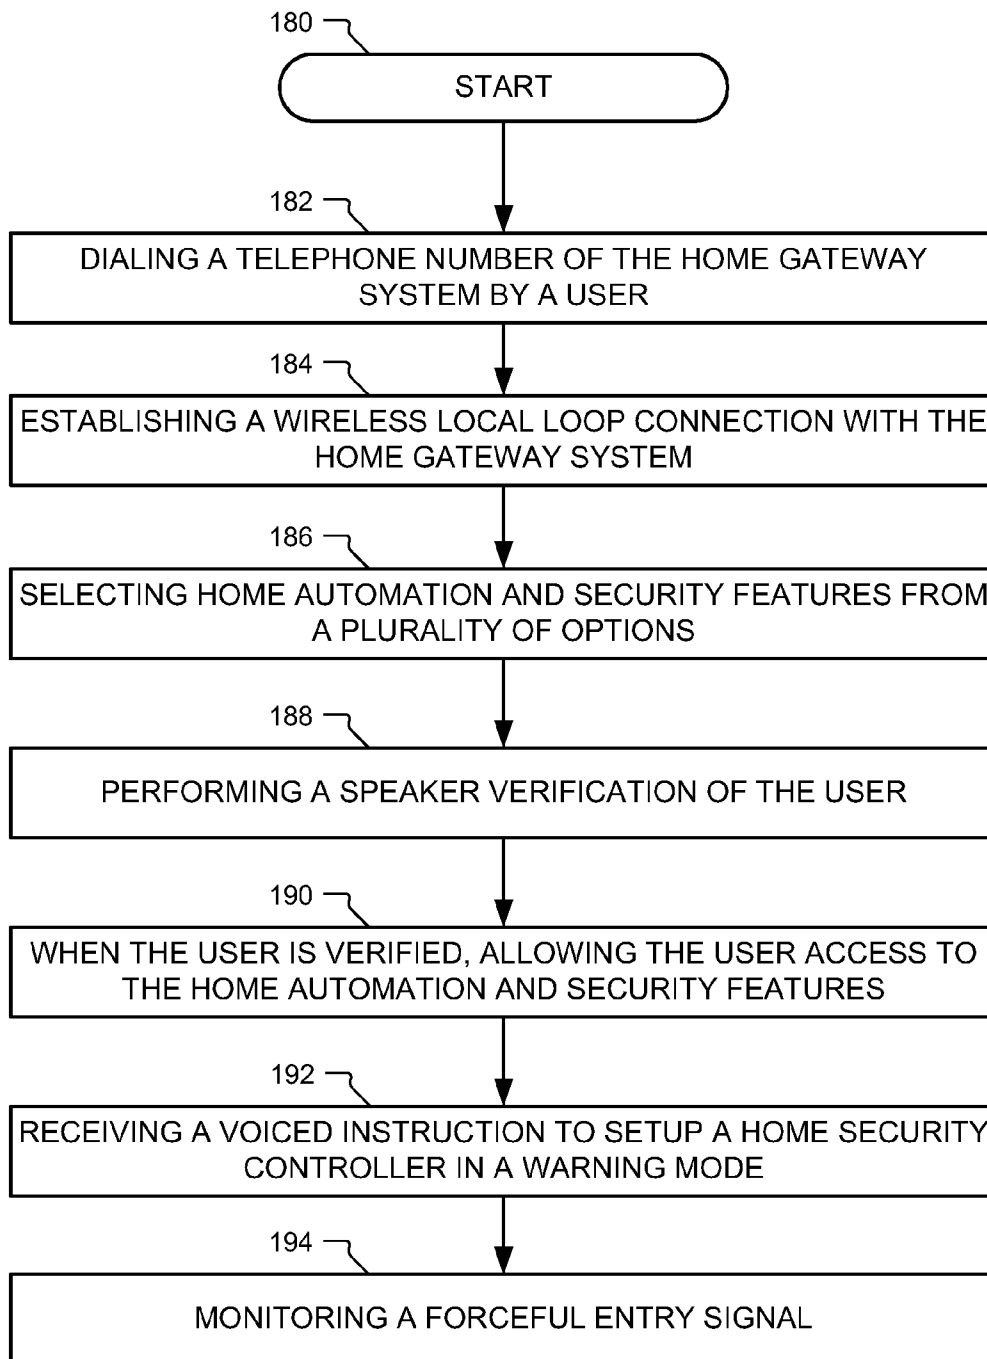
180

START

182

DIALING A TELEPHONE NUMBER OF THE HOME GATEWAY SYSTEM BY A USER

184

ESTABLISHING A WIRELESS LOCAL LOOP CONNECTION WITH THE HOME GATEWAY SYSTEM

186

SELECTING HOME AUTOMATION AND SECURITY FEATURES FROM A PLURALITY OF OPTIONS

188

PERFORMING A SPEAKER VERIFICATION OF THE USER

190

WHEN THE USER IS VERIFIED, ALLOWING THE USER ACCESS TO THE HOME AUTOMATION AND SECURITY FEATURES

192

RECEIVING A VOICED INSTRUCTION TO SETUP A HOME SECURITY CONTROLLER IN A WARNING MODE

194

MONITORING A FORCEFUL ENTRY SIGNAL